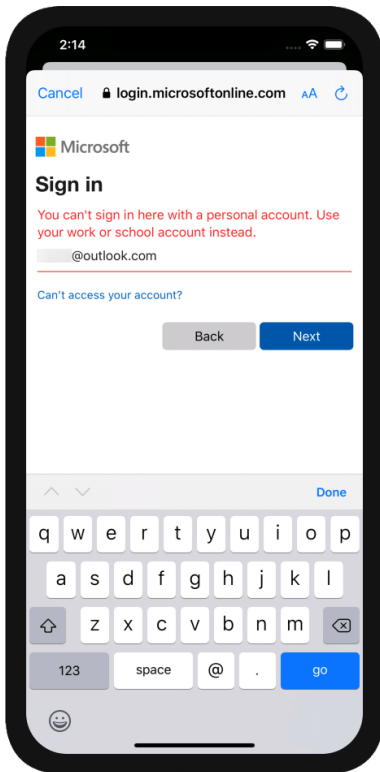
2:14

Cancel login.microsoftonline.com AA

Microsoft

Sign in

You can't sign in here with a personal account. Use your work or school account instead.

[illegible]@outlook.com

Can't access your account?

Back Next

Done

q w e r t y u i o p
a s d f g h j k l
z x c v b n m
123 space @ . go